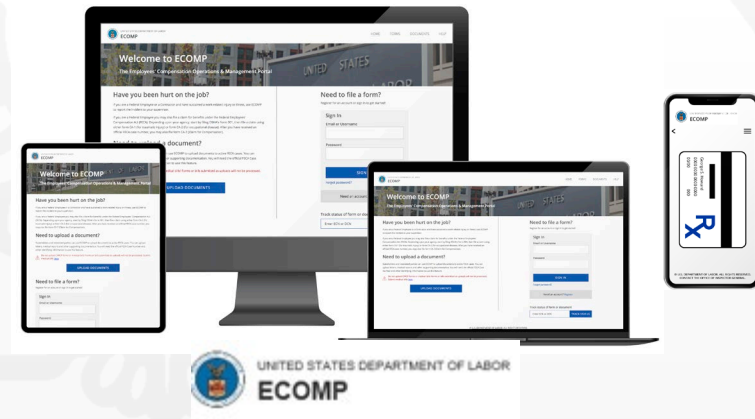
ECOMP

HOME FORMS DOCUMENTS HELP

Welcome to ECOMP

The Employees' Compensation Operations & Management Portal

Have you been hurt on the job?

Need to upload a document?

UPLOAD DOCUMENTS

Need to file a form?

Sign In

Email or Username

Password

SIGN IN

Forgot password?

Track status of form or document

Enter ECN or DLN

UNITED STATES

Rx

UNITED STATES DEPARTMENT OF LABOR
ECOMP